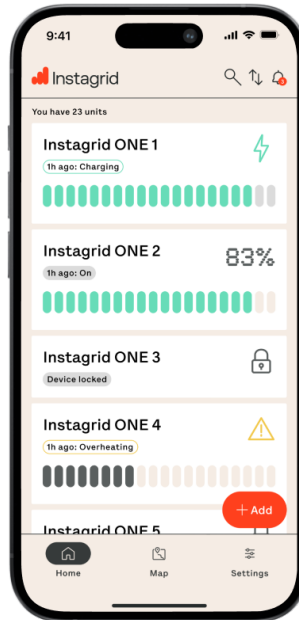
9:41

Instagrid

You have 23 units

Instagrid ONE 1
1h ago: Charging

Instagrid ONE 2
83%
1h ago: On

Instagrid ONE 3
Device locked

Instagrid ONE 4
1h ago: Overheating

+ Add

Instagrid ONE 5

Home
Map
Settings